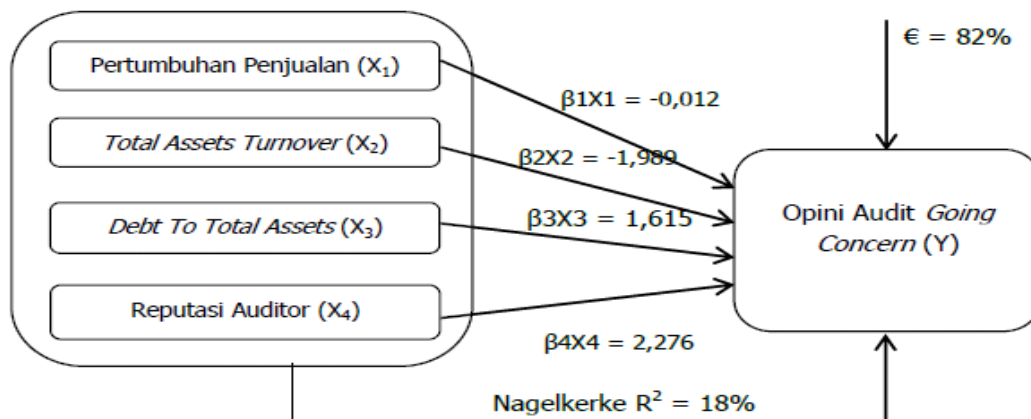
Pertumbuhan Penjualan ($X_1$)

Total Assets Turnover ($X_2$)

Debt To Total Assets ($X_3$)

Reputasi Auditor ($X_4$)

€ = 82%

β1X1 = -0,012

β2X2 = -1,989

β3X3 = 1,615

β4X4 = 2,276

Opini Audit Going Concern (Y)

Nagelkerke $R^2$ = 18%